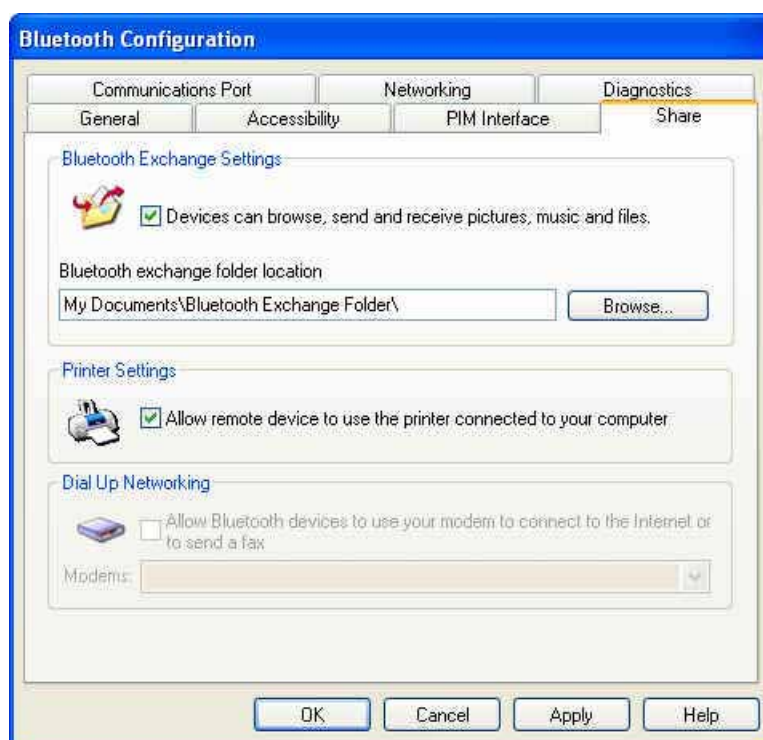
Bluetooth Configuration

Communications Port
Networking
Diagnostics
General
Accessibility
PIM Interface
Share

Bluetooth Exchange Settings

Devices can browse, send and receive pictures, music and files.

Bluetooth exchange folder location

My Documents\Bluetooth Exchange Folder\

Browse...

Printer Settings

Allow remote device to use the printer connected to your computer

Dial Up Networking

Allow Bluetooth devices to use your modem to connect to the Internet or to send a fax

Modems:

OK
Cancel
Apply
Help